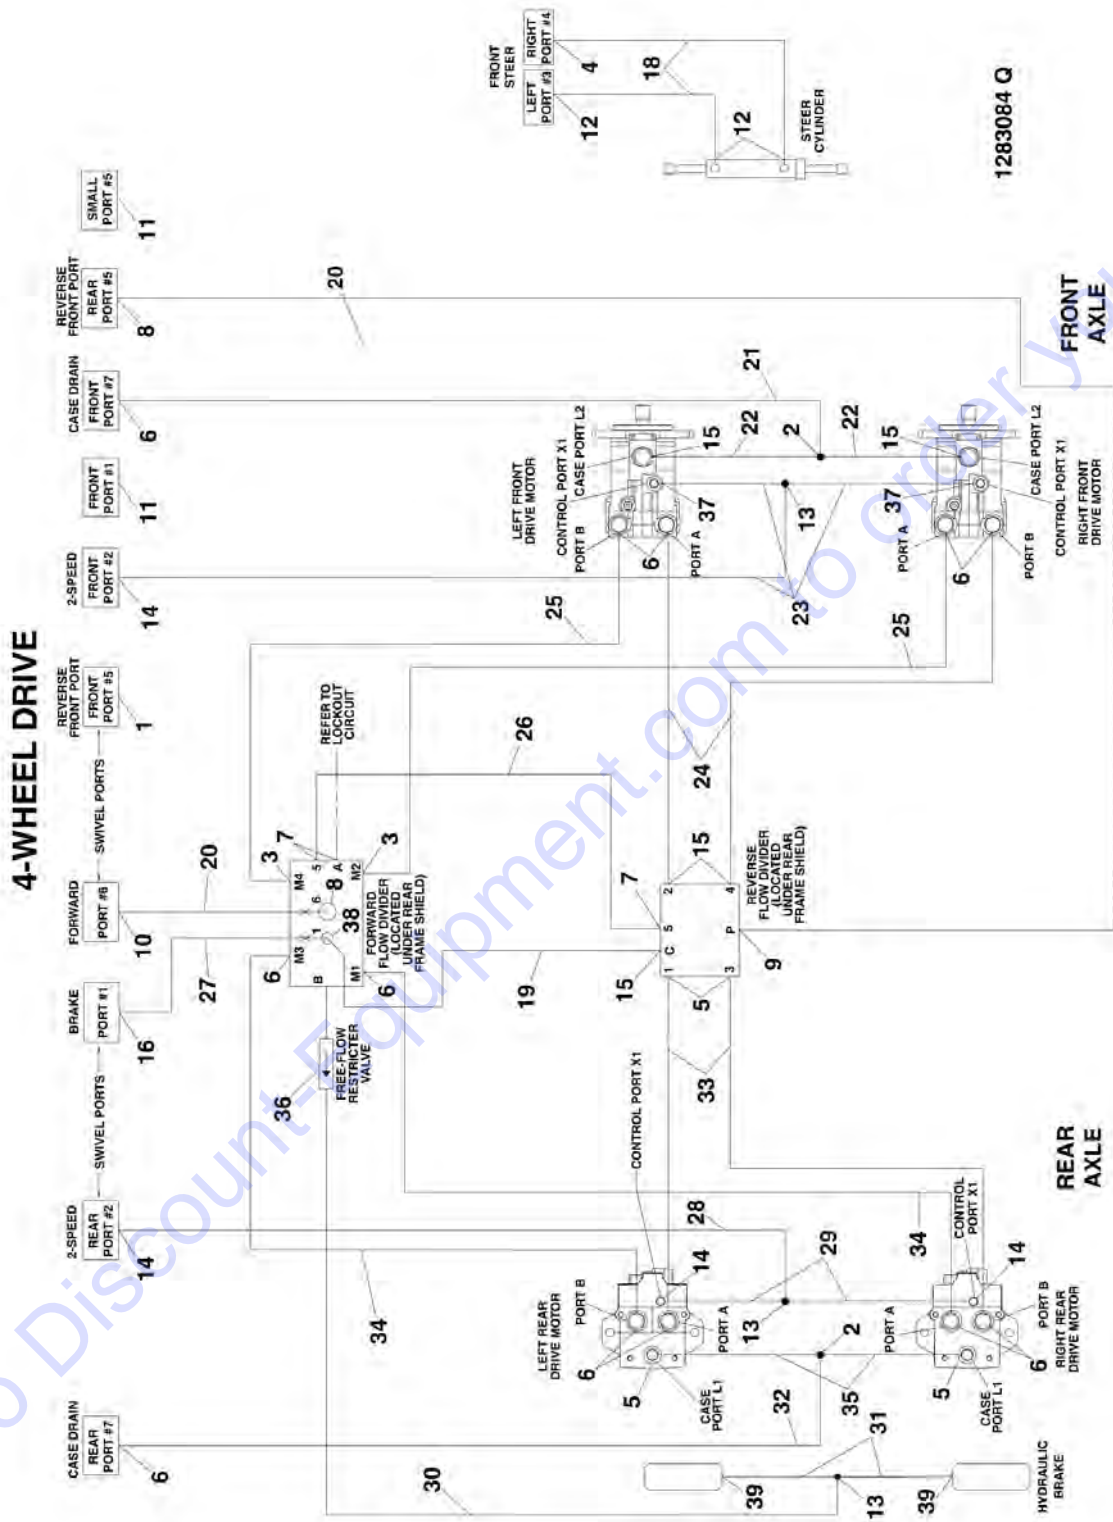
4-WHEEL DRIVE

1283084 Q

FRONT STEER
LEFT PORT #3
RIGHT PORT #4
4
18
12
12
STEER CYLINDER

SMALL PORT #5
11

REVERSE FRONT PORT
REAR PORT #5
8
20

CASE DRAIN
FRONT PORT #7
6
21

FRONT PORT #1
11

2-SPEED
FRONT PORT #2
14

SWIVEL PORTS
REVERSE FRONT PORT
FRONT PORT #5
1

FORWARD
PORT #6
10

BRAKE
PORT #1
16

SWIVEL PORTS

2-SPEED
REAR PORT #2
14

CASE DRAIN
REAR PORT #7
6

FRONT AXLE

LEFT FRONT DRIVE MOTOR
CONTROL PORT X1
CASE PORT L2
PORT B
PORT A
15
22
2
22
15
37
13
37
6
23
6
CASE PORT L2
CONTROL PORT X1
RIGHT FRONT DRIVE MOTOR
PORT A
PORT B
25
25

REFER TO LOCKOUT CIRCUIT
26
24
7
3
3
M4
5
A
M2
8
6
38
1
M3
B
M1
6
FORWARD FLOW DIVIDER (LOCATED UNDER REAR FRAME SHIELD)
20
27
6
7
15
2
4
5
C
1
P
3
REVERSE FLOW DIVIDER (LOCATED UNDER REAR FRAME SHIELD)
19
15
5
9

36
FREE-FLOW RESTRICTER VALVE
33
CONTROL PORT X1

REAR AXLE

28
29
34
CONTROL PORT X1
14
14
34
LEFT REAR DRIVE MOTOR
PORT B
PORT A
13
2
PORT A
PORT B
RIGHT REAR DRIVE MOTOR
6
6
5
5
CASE PORT L1
CASE PORT L1
35
32
31
30
39
13
39
HYDRAULIC BRAKE